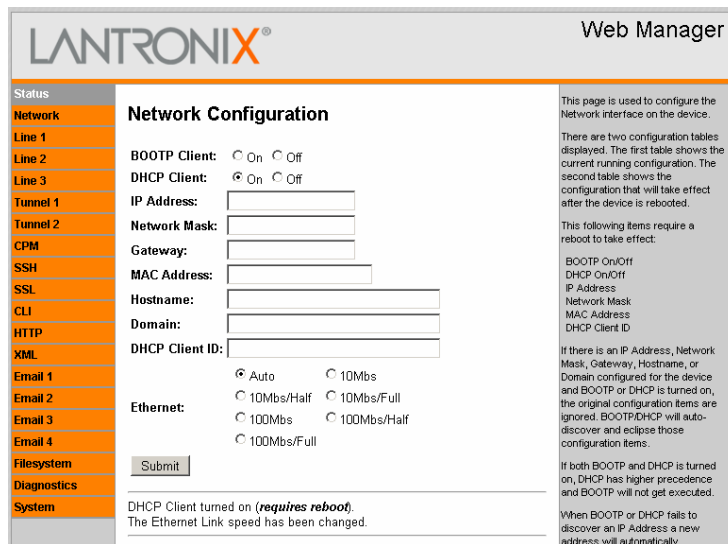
LANTRONIX®

Web Manager

Status
Network
Line 1
Line 2
Line 3
Tunnel 1
Tunnel 2
CPM
SSH
SSL
CLI
HTTP
XML
Email 1
Email 2
Email 3
Email 4
Filesystem
Diagnostics
System

Network Configuration

BOOTP Client: On Off
DHCP Client: On Off
IP Address:
Network Mask:
Gateway:
MAC Address:
Hostname:
Domain:
DHCP Client ID:
Ethernet: Auto 10Mbs 10Mbs/Half 10Mbs/Full 100Mbs 100Mbs/Half 100Mbs/Full

Submit

DHCP Client turned on (*requires reboot*).
The Ethernet Link speed has been changed.

This page is used to configure the Network interface on the device.

There are two configuration tables displayed. The first table shows the current running configuration. The second table shows the configuration that will take effect after the device is rebooted.

This following items require a reboot to take effect:

BOOTP On/Off
DHCP On/Off
IP Address
Network Mask
MAC Address
DHCP Client ID

If there is an IP Address, Network Mask, Gateway, Hostname, or Domain configured for the device and BOOTP or DHCP is turned on, the original configuration items are ignored. BOOTP/DHCP will auto-discover and eclipse those configuration items.

If both BOOTP and DHCP is turned on, DHCP has higher precedence and BOOTP will not get executed.

When BOOTP or DHCP fails to discover an IP Address a new address will automatically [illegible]